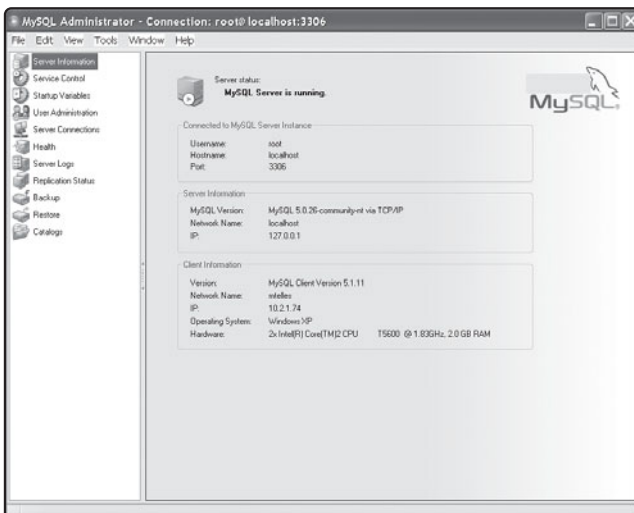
MySQL Administrator - Connection: root@localhost:3306

File Edit View Tools Window Help

Server Information
Service Control
Startup Variables
User Administration
Server Connections
Health
Server Logs
Replication Status
Backup
Restore
Catalogs

Server status:
MySQL Server is running.

MySQL

Connected to MySQL Server Instance

| | |
|---|---|
| Username: | root |
| Hostname: | localhost |
| Port: | 3306 |

Server Information

| | |
|---|---|
| MySQL Version: | MySQL 5.0.26-community-nt via TCP/IP |
| Network Name: | localhost |
| IP: | 127.0.0.1 |

Client Information

| | |
|---|---|
| Version: | MySQL Client Version 5.1.11 |
| Network Name: | mtelles |
| IP: | 10.2.1.74 |
| Operating System: | Windows XP |
| Hardware: | 2x Intel(R) Core(TM)2 CPU T5600 @ 1.83GHz, 2.0 GB RAM |